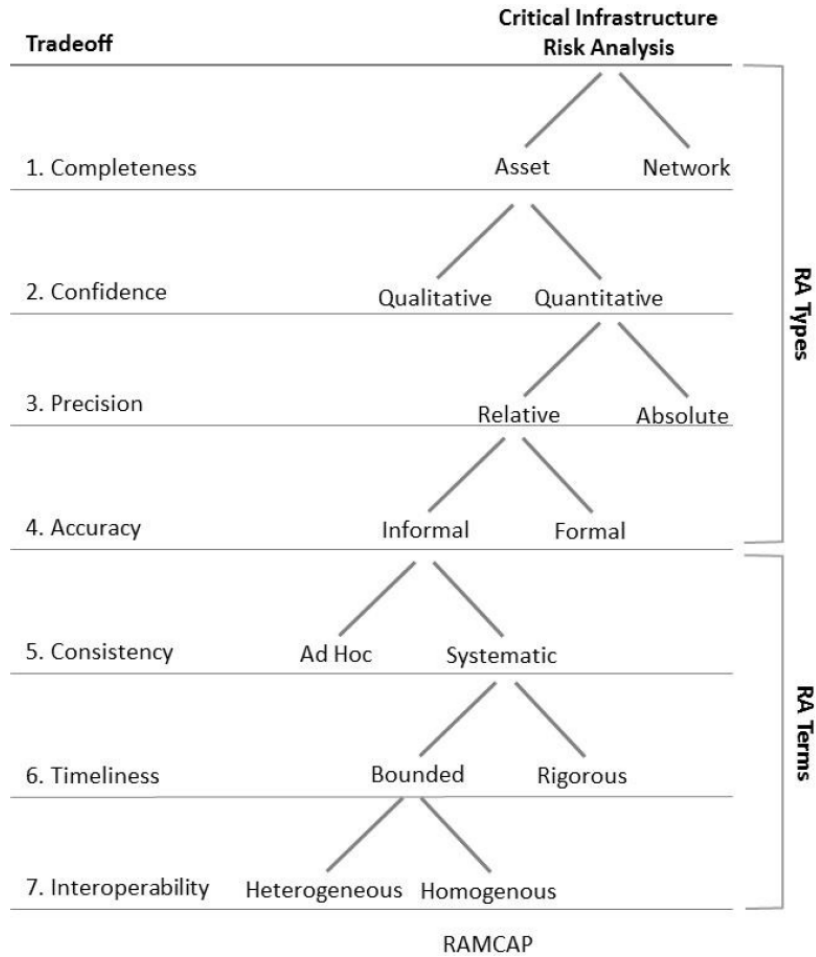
Tradeoff

Critical Infrastructure Risk Analysis

1. Completeness

Asset

Network

2. Confidence

Qualitative

Quantitative

3. Precision

Relative

Absolute

4. Accuracy

Informal

Formal

5. Consistency

Ad Hoc

Systematic

6. Timeliness

Bounded

Rigorous

7. Interoperability

Heterogeneous

Homogenous

RAMCAP

RA Types

RA Terms